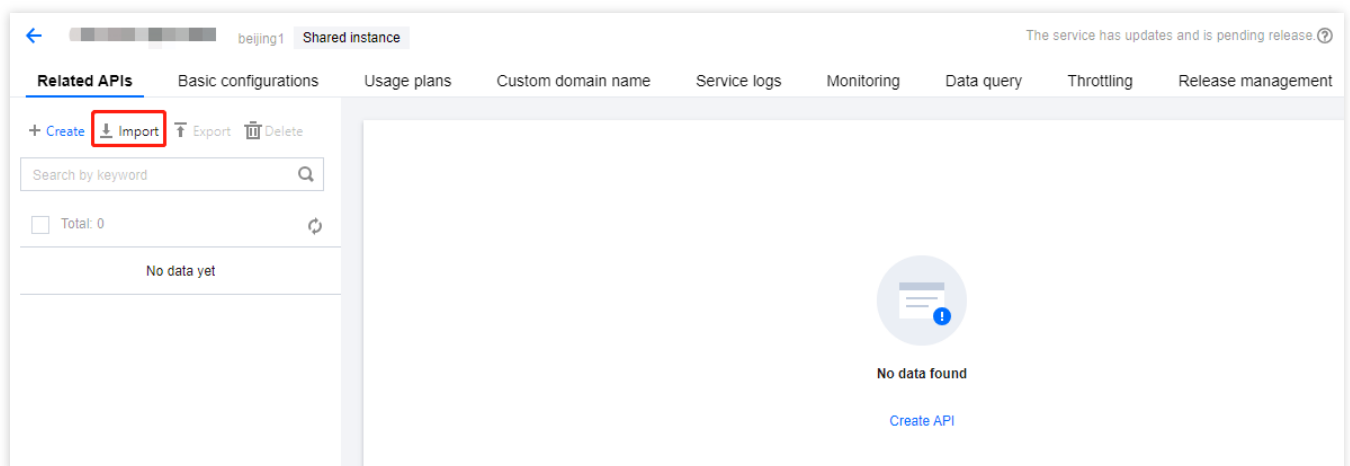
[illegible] beijing1 Shared instance

The service has updates and is pending release.

Related APIs Basic configurations Usage plans Custom domain name Service logs Monitoring Data query Throttling Release management

+ Create Import Export Delete

Search by keyword

Total: 0

No data yet

No data found

Create API